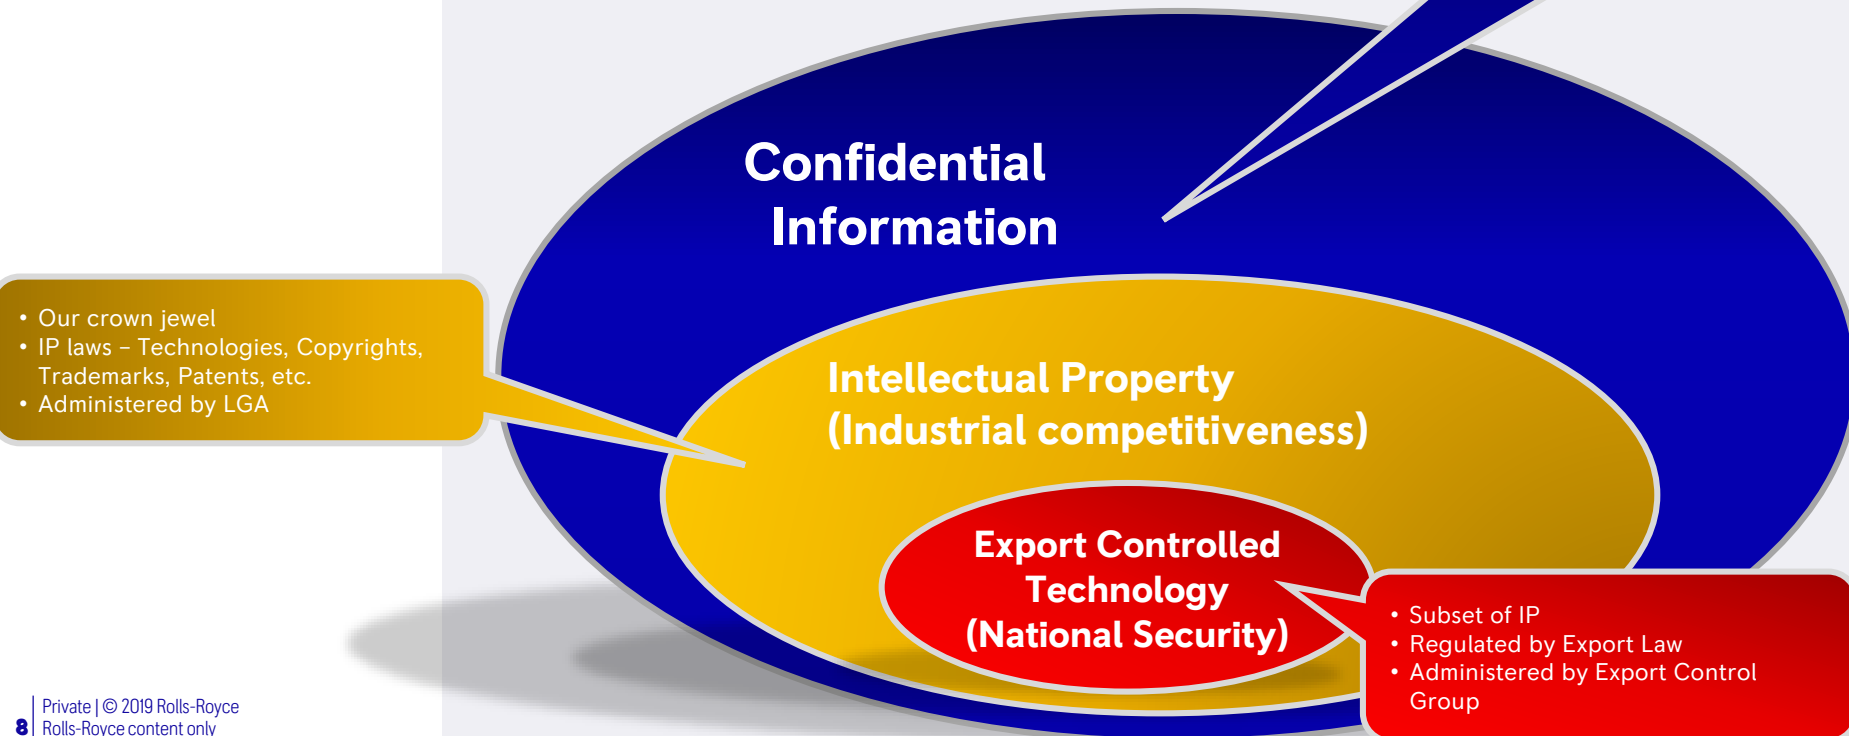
Confidential Information

• Our crown jewel
• IP laws – Technologies, Copyrights, Trademarks, Patents, etc.
• Administered by LGA

Intellectual Property (Industrial competitiveness)

Export Controlled Technology (National Security)

• Subset of IP
• Regulated by Export Law
• Administered by Export Control Group

8 Private | © 2019 Rolls-Royce
Rolls-Royce content only